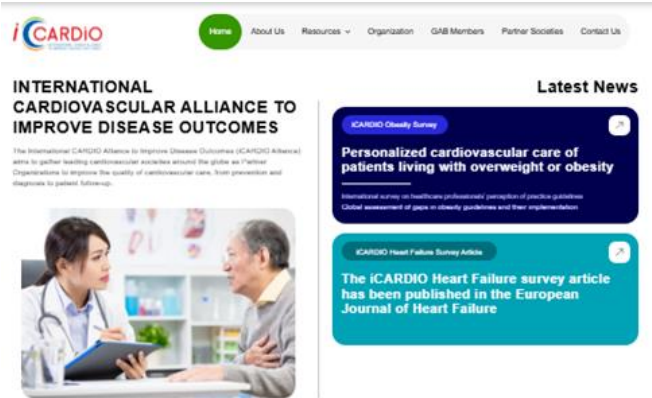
iCARDIO

Home About Us Resources Organization GAB Members Partner Societies Contact Us

INTERNATIONAL CARDIOVASCULAR ALLIANCE TO IMPROVE DISEASE OUTCOMES

The International CARDIO Alliance to Improve Disease Outcomes (iCARDIO Alliance) aims to gather leading cardiovascular societies around the globe as Partner Organizations to improve the quality of cardiovascular care, from prevention and diagnosis to patient follow-up.

Latest News

iCARDIO Obesity Survey

Personalized cardiovascular care of patients living with overweight or obesity

International survey on healthcare professionals' perception of practice guidelines
Global assessment of gaps in obesity guidelines and their implementation

iCARDIO Heart Failure Survey Article

The iCARDIO Heart Failure survey article has been published in the European Journal of Heart Failure